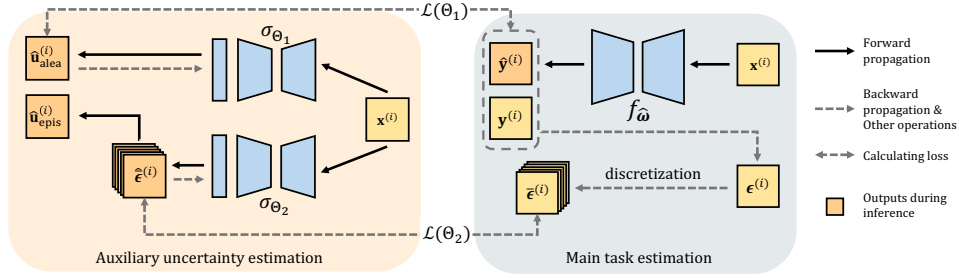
$\mathcal{L}(\Theta_1)$

$\hat{\mathbf{u}}^{(i)}_{\text{alea}}$

$\sigma_{\Theta_1}$

$\hat{\mathbf{u}}^{(i)}_{\text{epis}}$

$\mathbf{x}^{(i)}$

$\hat{\bar{\boldsymbol{\epsilon}}}^{(i)}$

$\sigma_{\Theta_2}$

$\mathcal{L}(\Theta_2)$

Auxiliary uncertainty estimation

$\hat{\mathbf{y}}^{(i)}$

$\mathbf{y}^{(i)}$

$f_{\hat{\boldsymbol{\omega}}}$

$\mathbf{x}^{(i)}$

discretization

$\bar{\boldsymbol{\epsilon}}^{(i)}$

$\boldsymbol{\epsilon}^{(i)}$

Main task estimation

Forward propagation

Backward propagation & Other operations

Calculating loss

Outputs during inference